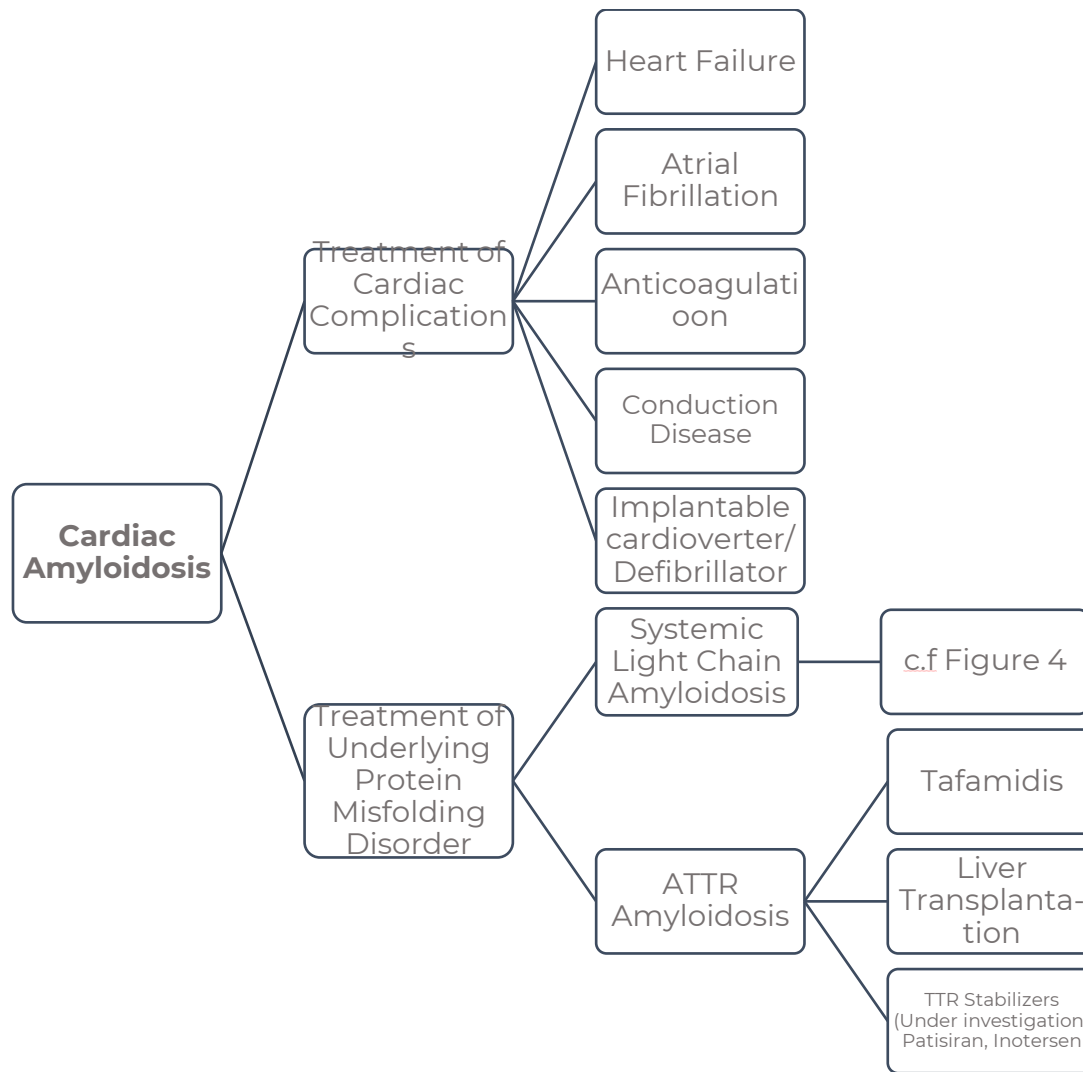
Cardiac Amyloidosis

Treatment of Cardiac Complications

Heart Failure

Atrial Fibrillation

Anticoagulatioon

Conduction Disease

Implantable cardioverter/ Defibrillator

Treatment of Underlying Protein Misfolding Disorder

Systemic Light Chain Amyloidosis

c.f Figure 4

ATTR Amyloidosis

Tafamidis

Liver Transplantation

TTR Stabilizers (Under investigation Patisiran, Inotersen